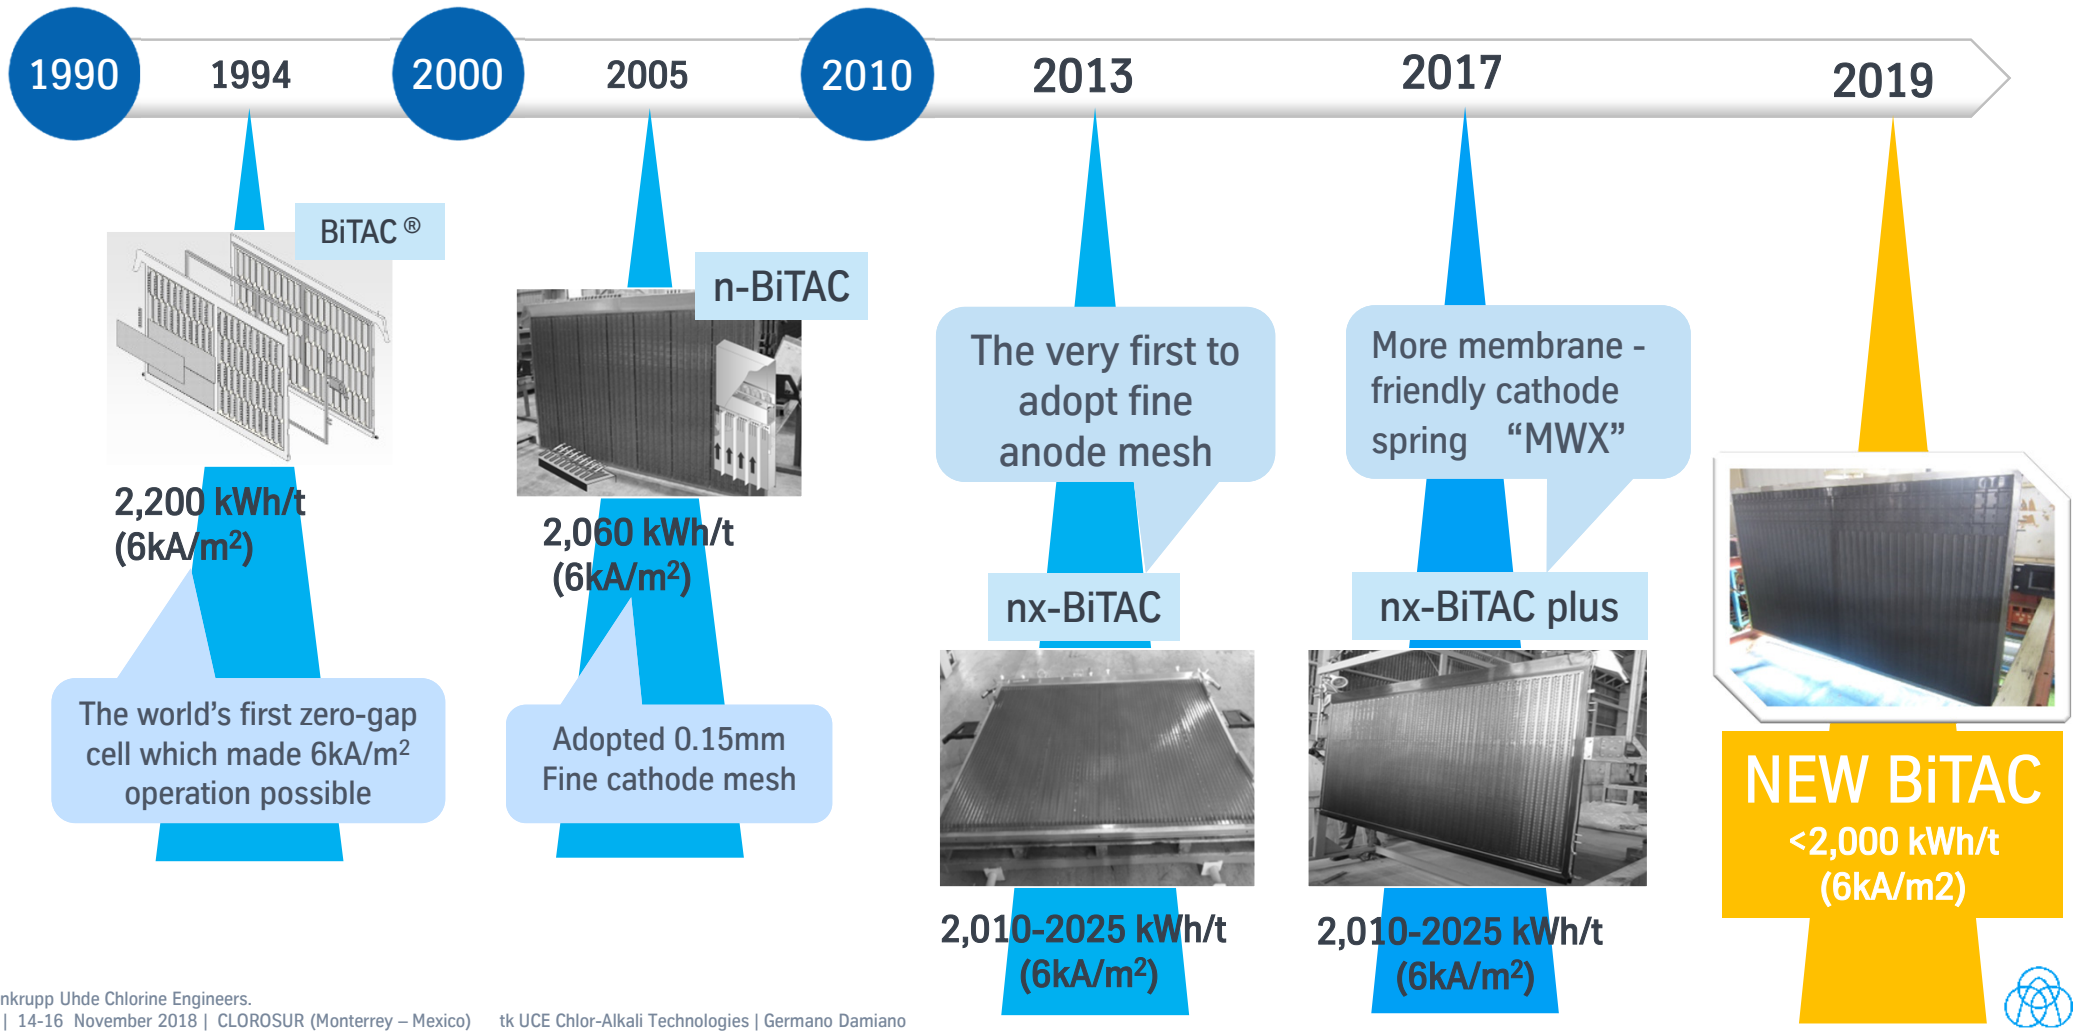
1990 1994 2000 2005 2010 2013 2017 2019

BiTAC®

2,200 kWh/t (6kA/m²)

The world's first zero-gap cell which made 6kA/m² operation possible

n-BiTAC

2,060 kWh/t (6kA/m²)

Adopted 0.15mm Fine cathode mesh

The very first to adopt fine anode mesh

nx-BiTAC

2,010-2025 kWh/t (6kA/m²)

More membrane - friendly cathode spring "MWX"

nx-BiTAC plus

2,010-2025 kWh/t (6kA/m²)

NEW BiTAC
<2,000 kWh/t
(6kA/m2)

nkrupp Uhde Chlorine Engineers.
| 14-16 November 2018 | CLOROSUR (Monterrey – Mexico) tk UCE Chlor-Alkali Technologies | Germano Damiano